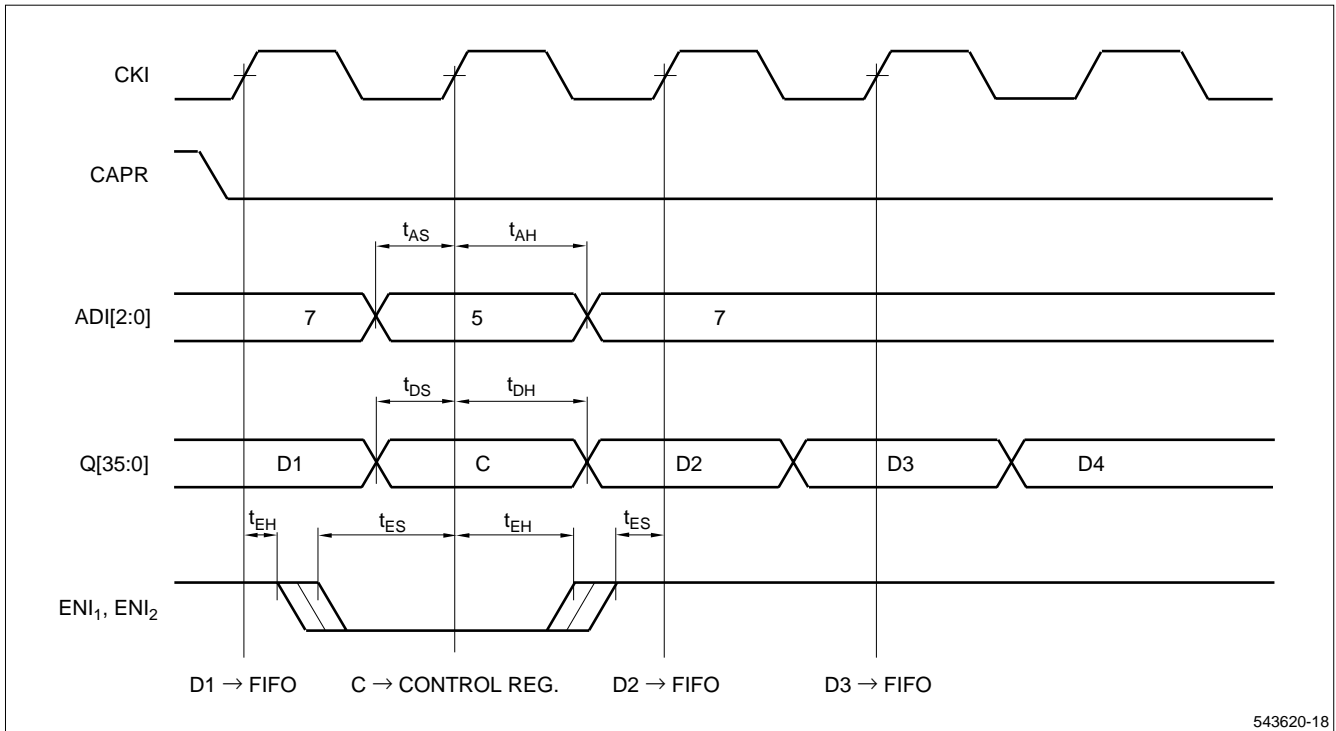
CKI

CAPR

$t_{AS}$ $t_{AH}$

ADI[2:0] 7 5 7

$t_{DS}$ $t_{DH}$

Q[35:0] D1 C D2 D3 D4

$t_{EH}$ $t_{ES}$ $t_{EH}$ $t_{ES}$

$ENI_1$, $ENI_2$

D1 $\rightarrow$ FIFO C $\rightarrow$ CONTROL REG. D2 $\rightarrow$ FIFO D3 $\rightarrow$ FIFO

543620-18